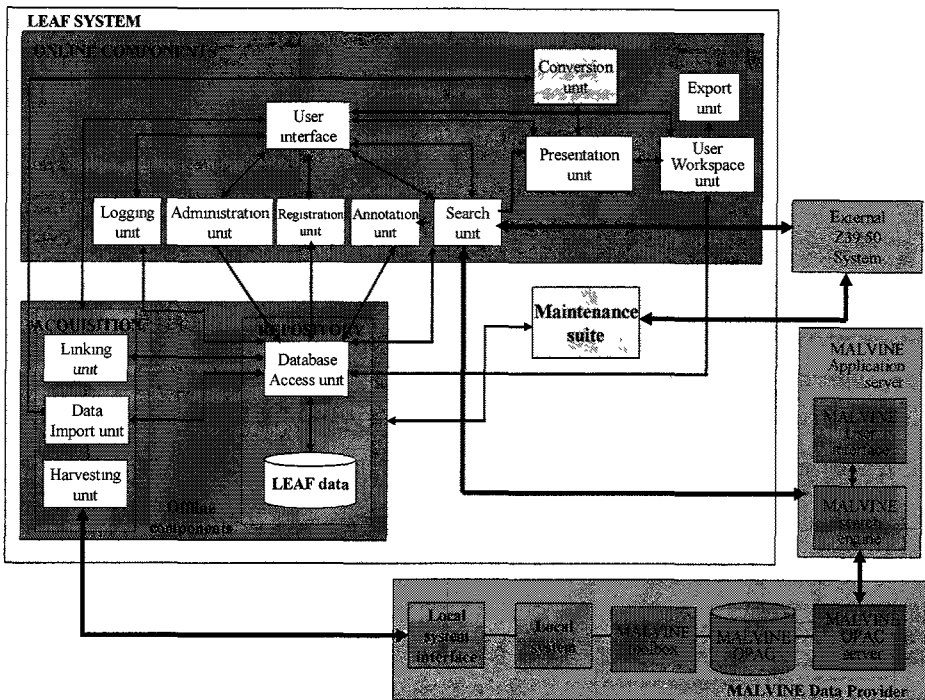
LEAF SYSTEM

ONLINE COMPONENTS

Conversion unit

Export unit

User interface

Presentation unit

User Workspace unit

Logging unit

Administration unit

Registration unit

Annotation unit

Search unit

External Z39.50 System

ACQUISITION

REPOSITORY

Maintenance suite

Linking unit

Database Access unit

MALVINE Application server

Data Import unit

MALVINE User interface

Harvesting unit

LEAF data

Offline components

MALVINE search engine

Local system interface

Local system

MALVINE toolbox

MALVINE OPAC

MALVINE OPAC server

MALVINE Data Provider